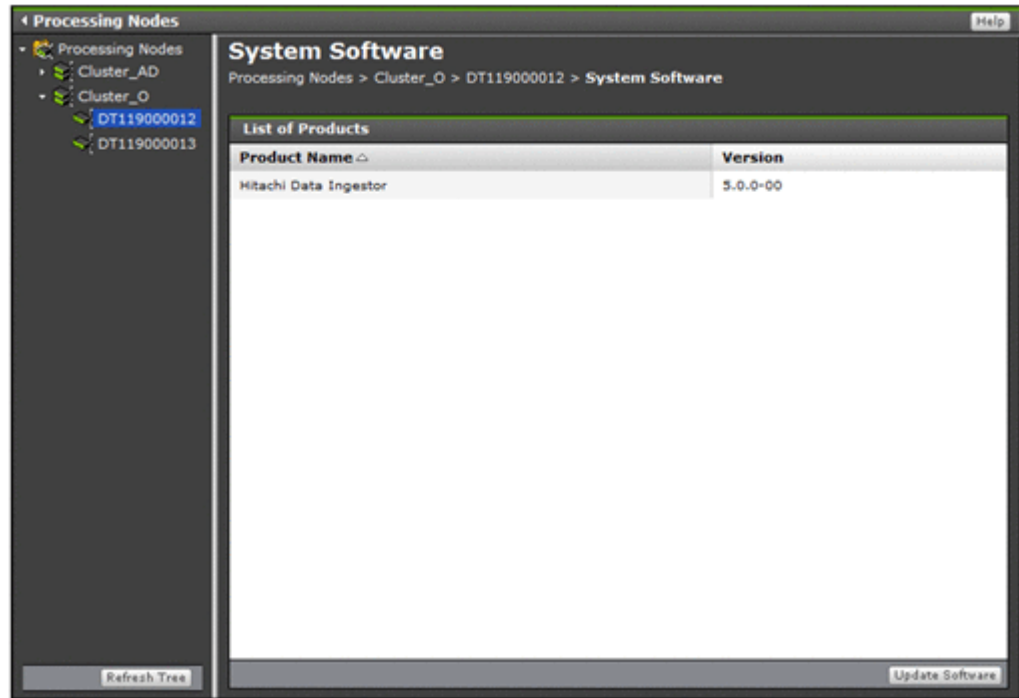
Processing Nodes

Help

Processing Nodes
Cluster_AD
Cluster_O
DT119000012
DT119000013

Refresh Tree

System Software

Processing Nodes > Cluster_O > DT119000012 > System Software

List of Products

| Product Name | Version |
|---|---|
| Hitachi Data Ingestor | 5.0.0-00 |

Update Software